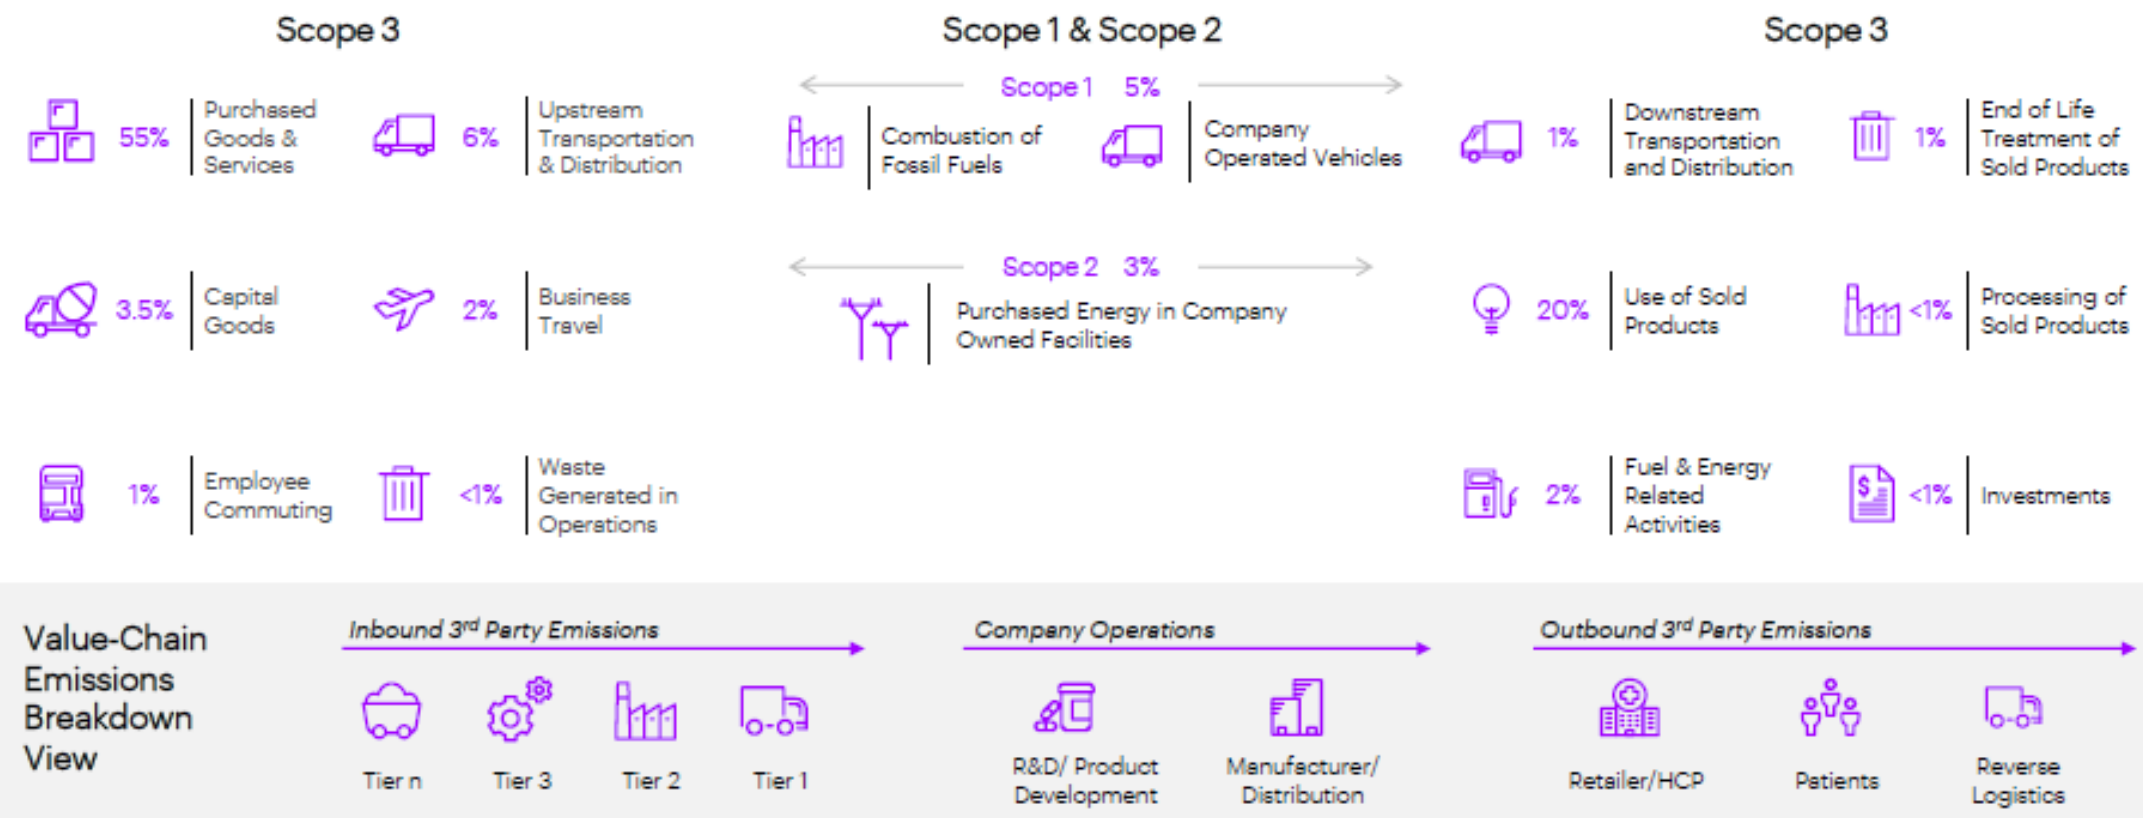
Scope 3

55% Purchased Goods & Services

6% Upstream Transportation & Distribution

3.5% Capital Goods

2% Business Travel

1% Employee Commuting

<1% Waste Generated in Operations

Scope 1 & Scope 2

Scope 1 5%

Combustion of Fossil Fuels

Company Operated Vehicles

Scope 2 3%

Purchased Energy in Company Owned Facilities

Scope 3

1% Downstream Transportation and Distribution

1% End of Life Treatment of Sold Products

20% Use of Sold Products

<1% Processing of Sold Products

2% Fuel & Energy Related Activities

<1% Investments

Value-Chain Emissions Breakdown View

Inbound 3rd Party Emissions

Tier n

Tier 3

Tier 2

Tier 1

Company Operations

R&D/ Product Development

Manufacturer/ Distribution

Outbound 3rd Party Emissions

Retailer/HCP

Patients

Reverse Logistics